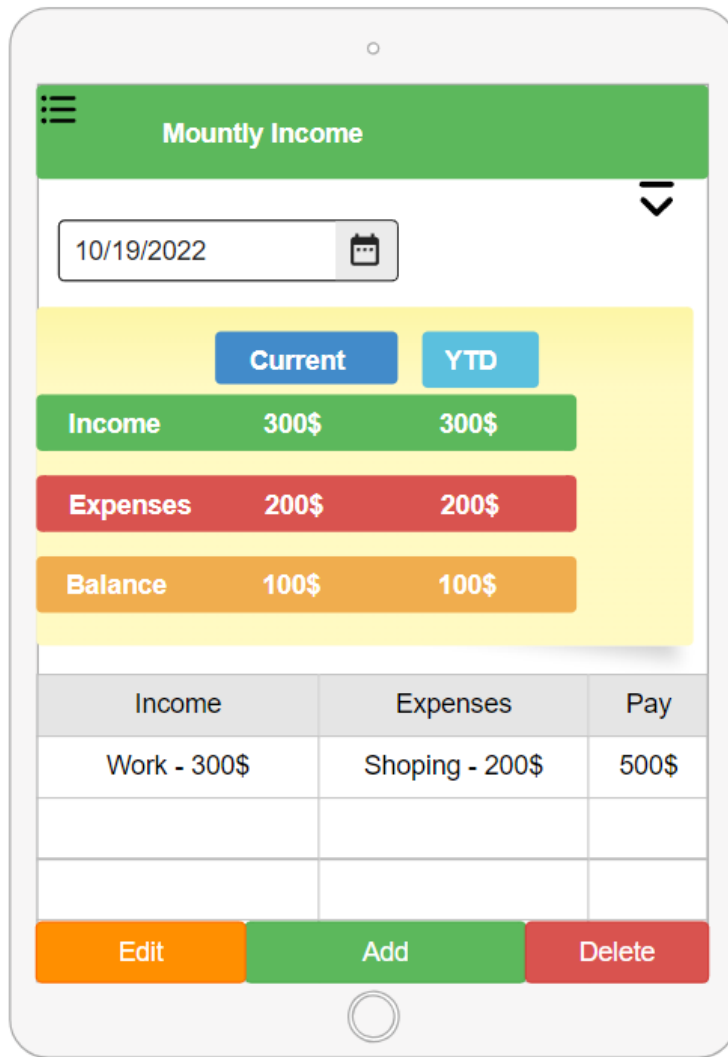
Mountly Income

10/19/2022

Current YTD

Income 300\$ 300\$

Expenses 200\$ 200\$

Balance 100\$ 100\$

| Income | Expenses | Pay |
|---|---|---|
| Work - 300\$ | Shoping - 200\$ | 500\$ |
| | | |
| | | |

Edit Add Delete